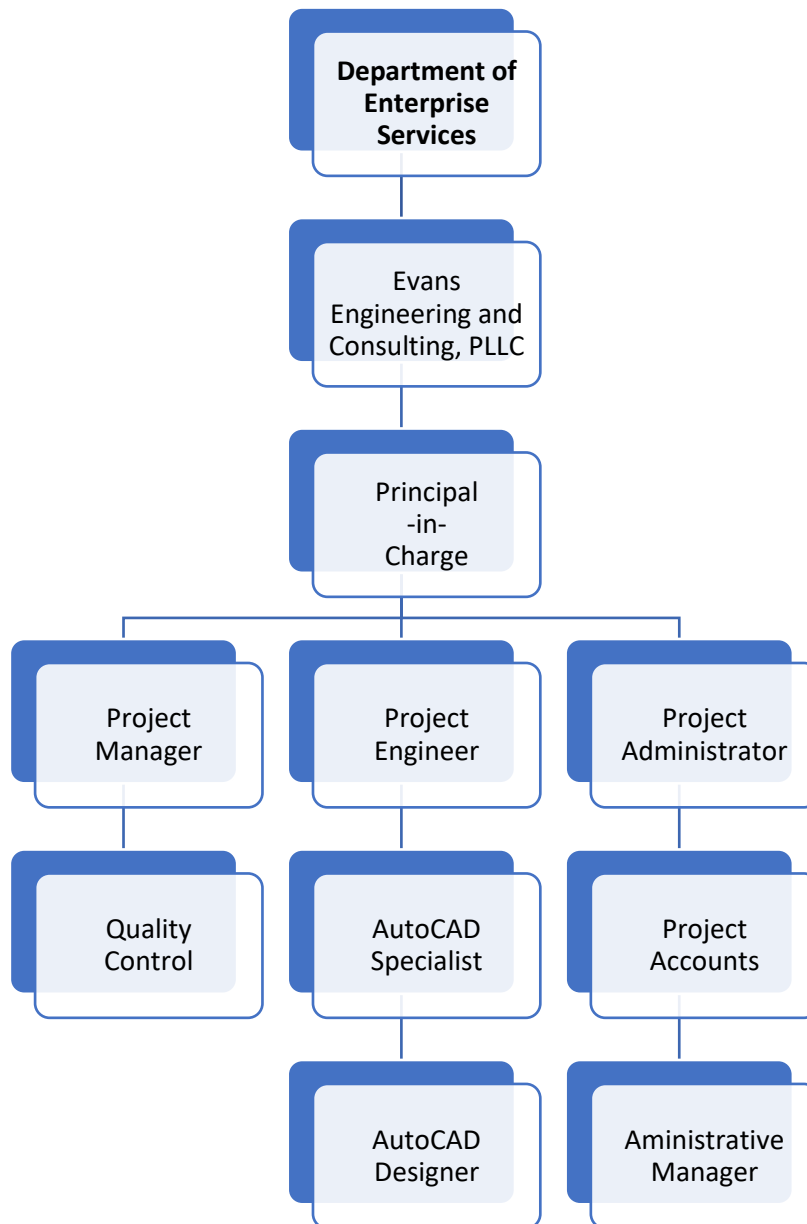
**Department of Enterprise Services**

Evans Engineering and Consulting, PLLC

Principal -in- Charge

Project Manager

Project Engineer

Project Administrator

Quality Control

AutoCAD Specialist

Project Accounts

AutoCAD Designer

Aministrative Manager